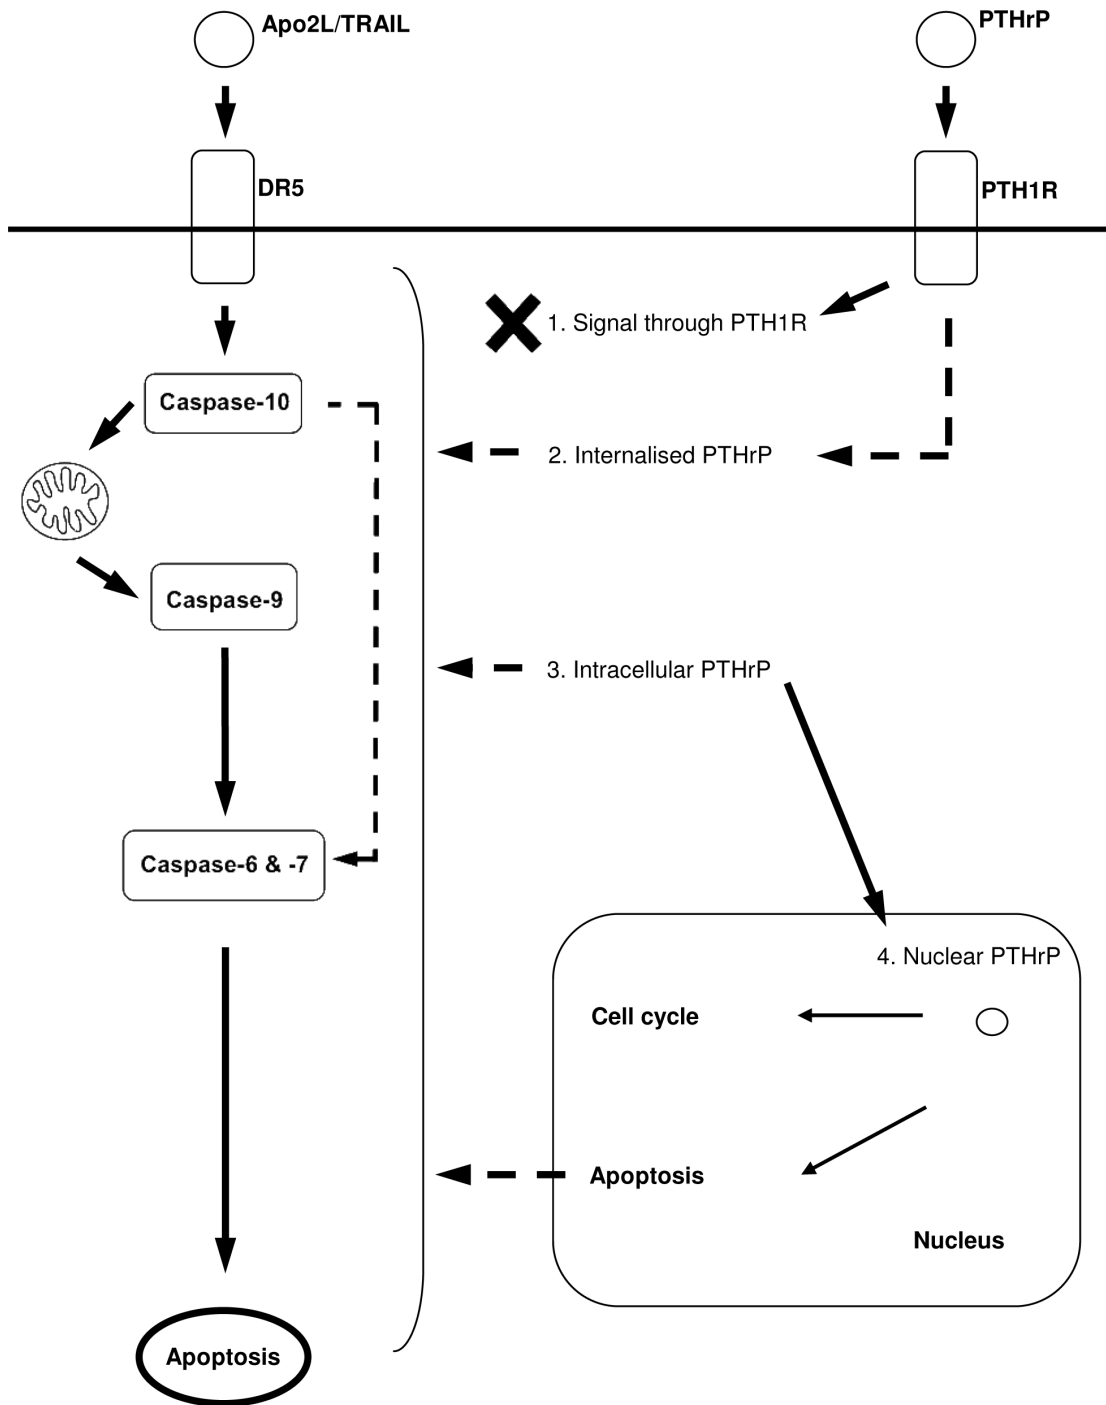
Apo2L/TRAIL

PTHrP

DR5

PTH1R

1. Signal through PTH1R

Caspase-10

2. Internalised PTHrP

Caspase-9

3. Intracellular PTHrP

Caspase-6 & -7

4. Nuclear PTHrP

Cell cycle

Apoptosis

Nucleus

Apoptosis